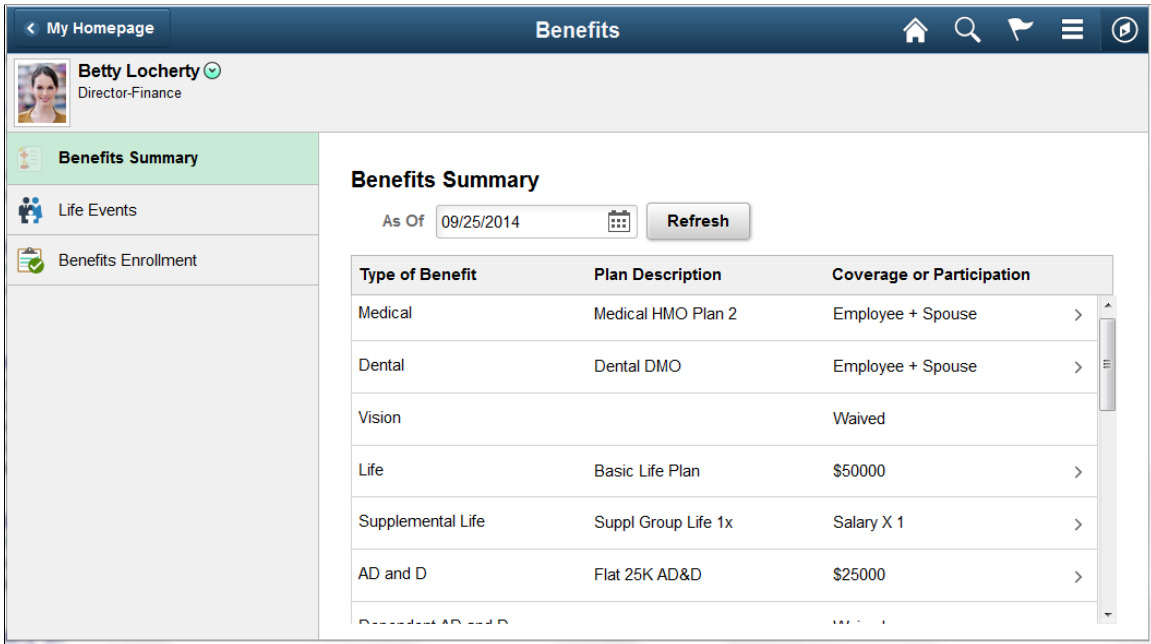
My Homepage

Benefits

Betty Locherty
Director-Finance

Benefits Summary
Life Events
Benefits Enrollment

Benefits Summary

As Of 09/25/2014 Refresh

| Type of Benefit | Plan Description | Coverage or Participation |
|---|---|---|
| Medical | Medical HMO Plan 2 | Employee + Spouse |
| Dental | Dental DMO | Employee + Spouse |
| Vision | | Waived |
| Life | Basic Life Plan | \$50000 |
| Supplemental Life | Suppl Group Life 1x | Salary X 1 |
| AD and D | Flat 25K AD&D | \$25000 |
| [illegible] | | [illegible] |